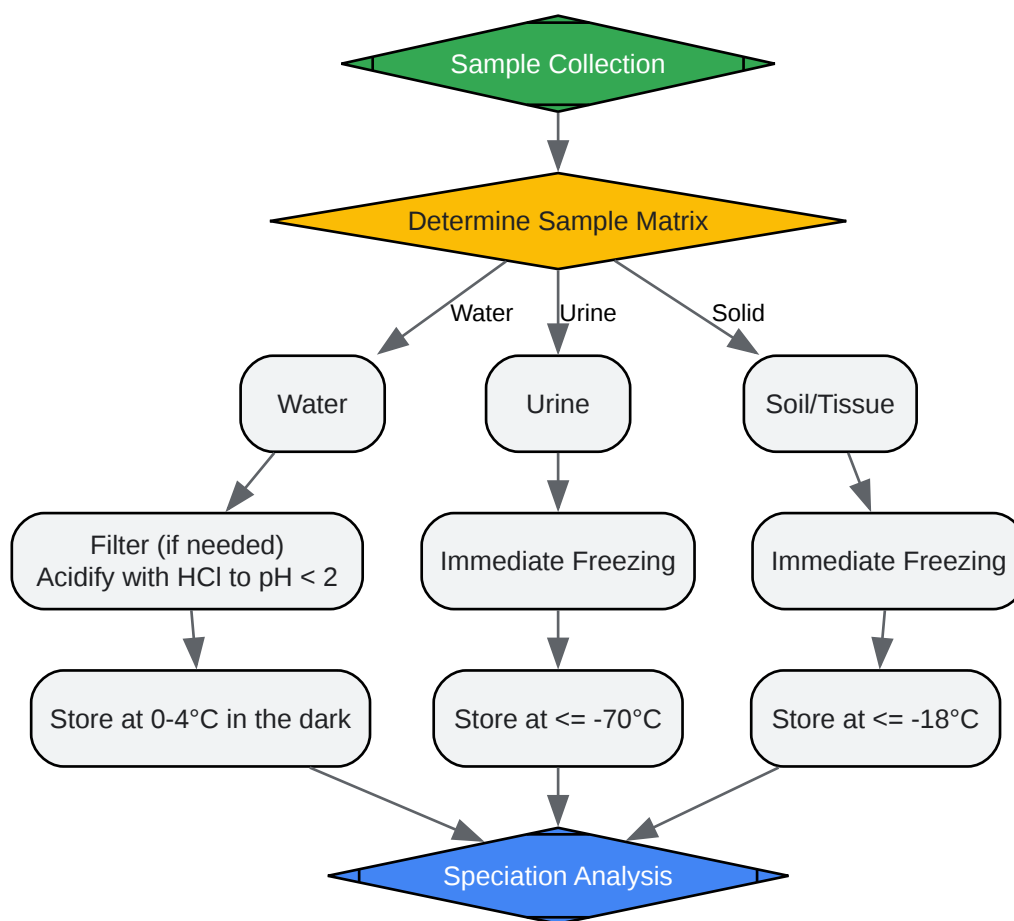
Sample Collection

Determine Sample Matrix

Water

Urine

Solid

Water

Urine

Soil/Tissue

Filter (if needed)
Acidify with HCl to pH < 2

Immediate Freezing

Immediate Freezing

Store at 0-4°C in the dark

Store at <= -70°C

Store at <= -18°C

Speciation Analysis